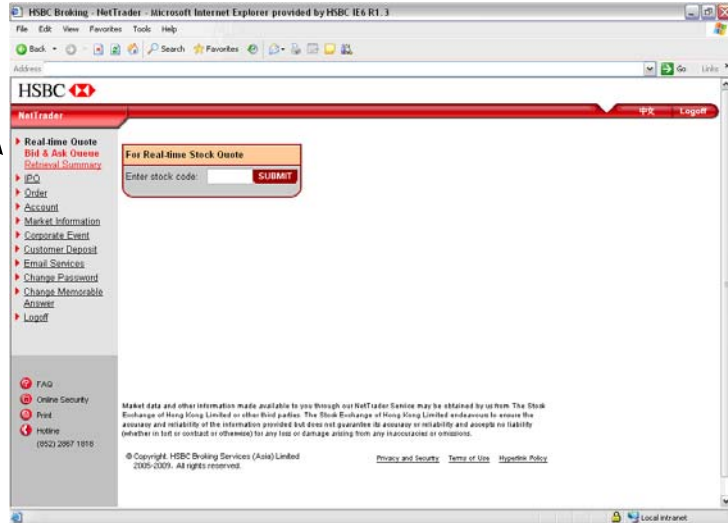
HSBC Broking - NetTrader - Microsoft Internet Explorer provided by HSBC IE6 R1.3

File Edit View Favorites Tools Help

Back Search Favorites

Address

Go Links

HSBC

NetTrader

中文 Logoff

Real-time Quote
Bid & Ask Queue
Retrieval Summary
IPO
Order
Account
Market Information
Corporate Event
Customer Deposit
Email Services
Change Password
Change Memorable Answer
Logoff

For Real-time Stock Quote

Enter stock code: SUBMIT

FAQ
Online Security
Print
Hotline
(852) 2867 1818

Market data and other information made available to you through our NetTrader Service may be obtained by us from The Stock Exchange of Hong Kong Limited or other third parties. The Stock Exchange of Hong Kong Limited endeavours to ensure the accuracy and reliability of the information provided but does not guarantee its accuracy or reliability and accepts no liability (whether in tort or contract or otherwise) for any loss or damage arising from any inaccuracies or omissions.

© Copyright. HSBC Broking Services (Asia) Limited 2005-2009. All rights reserved.

Privacy and Security Terms of Use Hyperlink Policy

Local intranet